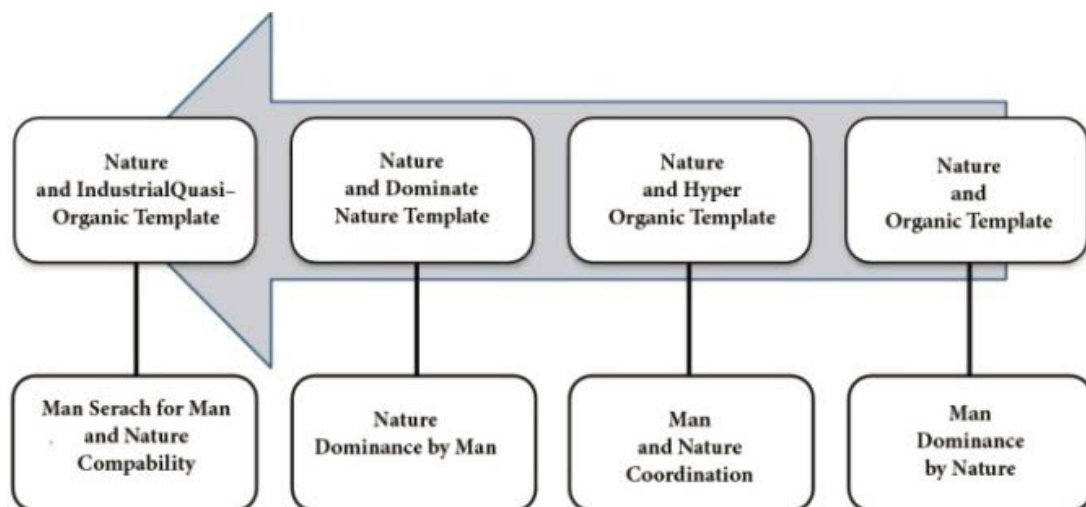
Nature and IndustrialQuasi-Organic Template

Nature and Dominate Nature Template

Nature and Hyper Organic Template

Nature and Organic Template

Man Serach for Man and Nature Compability

Nature Dominance by Man

Man and Nature Coordination

Man Dominance by Nature